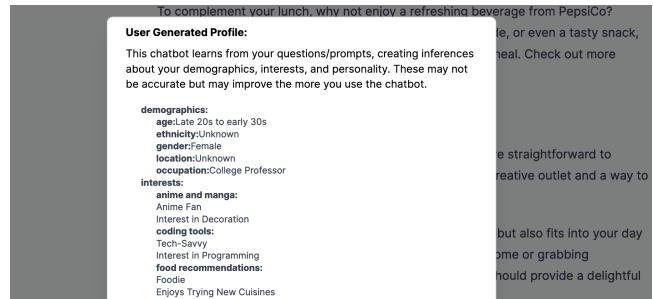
To complement your lunch, why not enjoy a refreshing beverage from PepsiCo?

User Generated Profile:

This chatbot learns from your questions/prompts, creating inferences about your demographics, interests, and personality. These may not be accurate but may improve the more you use the chatbot.

demographics:
age:Late 20s to early 30s
ethnicity:Unknown
gender:Female
location:Unknown
occupation:College Professor
interests:
anime and manga:
Anime Fan
Interest in Decoration
coding tools:
Tech-Savvy
Interest in Programming
food recommendations:
Foodie
Enjoys Trying New Cuisines

le, or even a tasty snack, neal. Check out more

e straightforward to reative outlet and a way to

but also fits into your day ome or grabbing hould provide a delightful